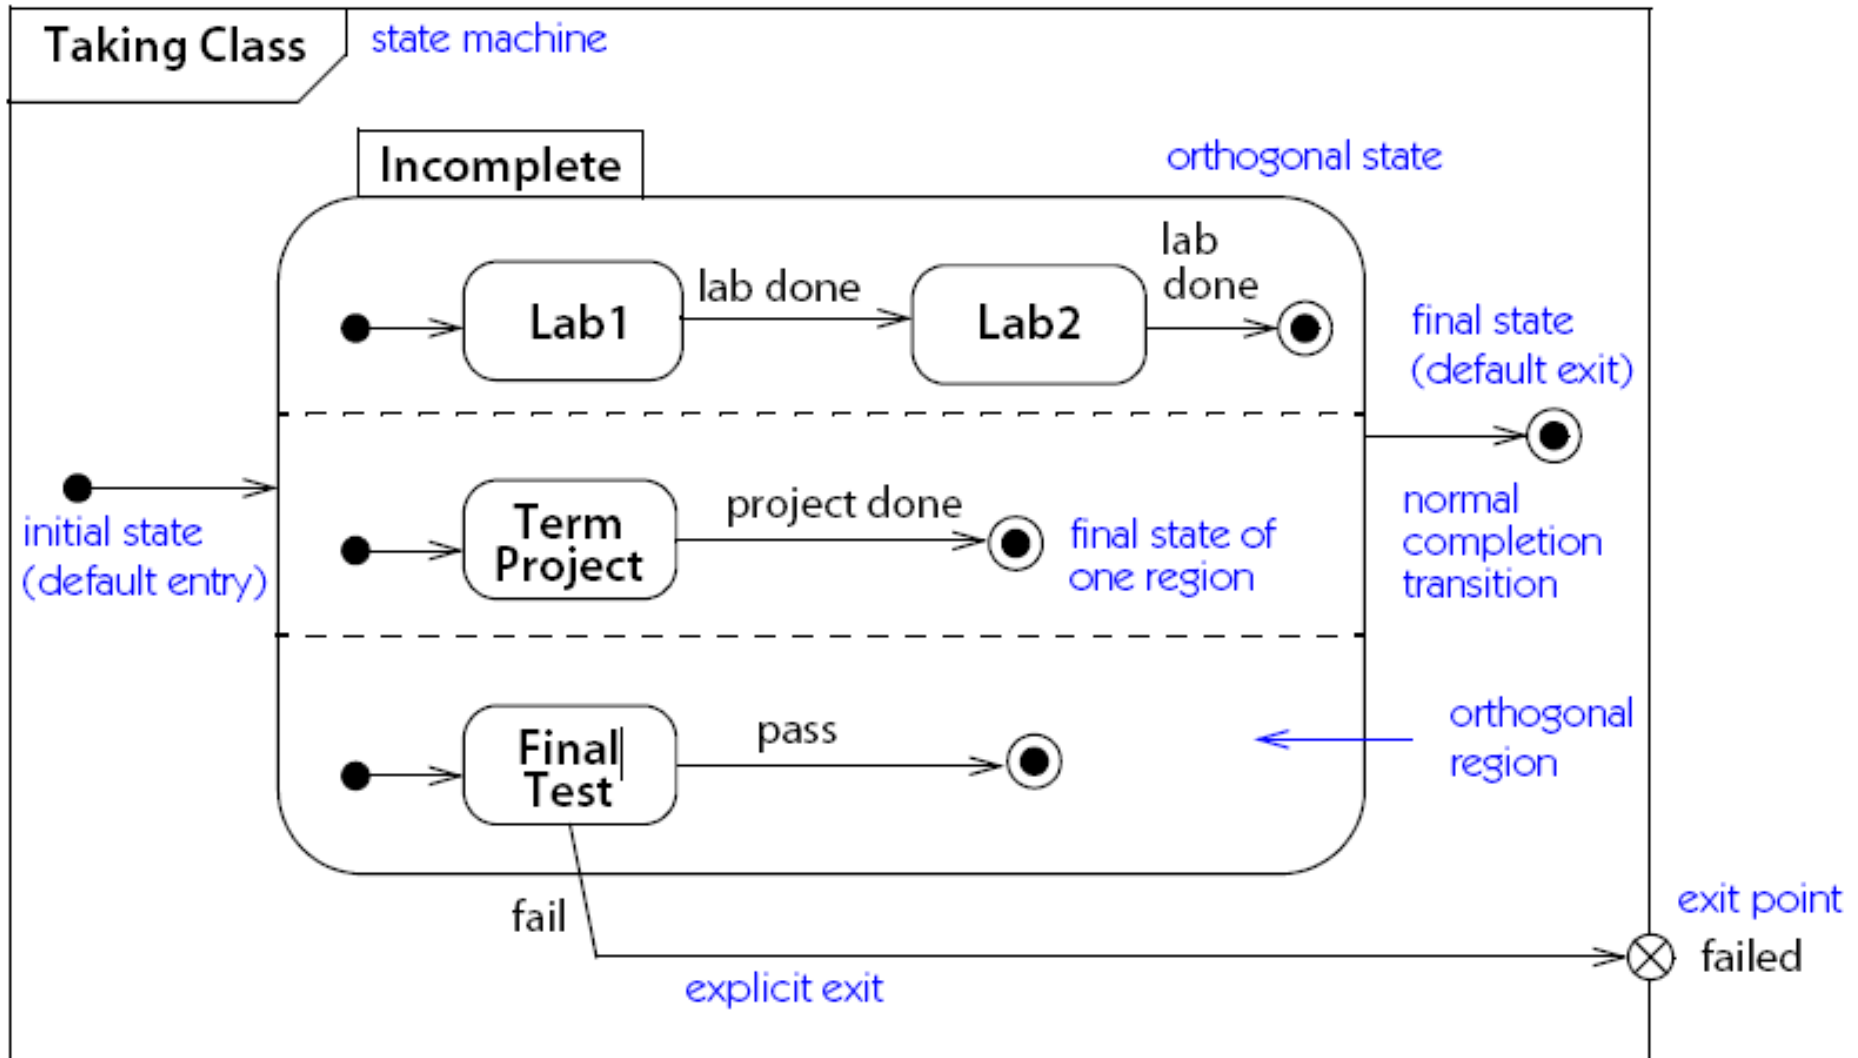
Taking Class
state machine

Incomplete
orthogonal state

Lab1
lab done
Lab2
lab done
final state (default exit)

initial state (default entry)

Term Project
project done
final state of one region
normal completion transition

Final Test
pass
orthogonal region

fail
explicit exit
exit point
failed